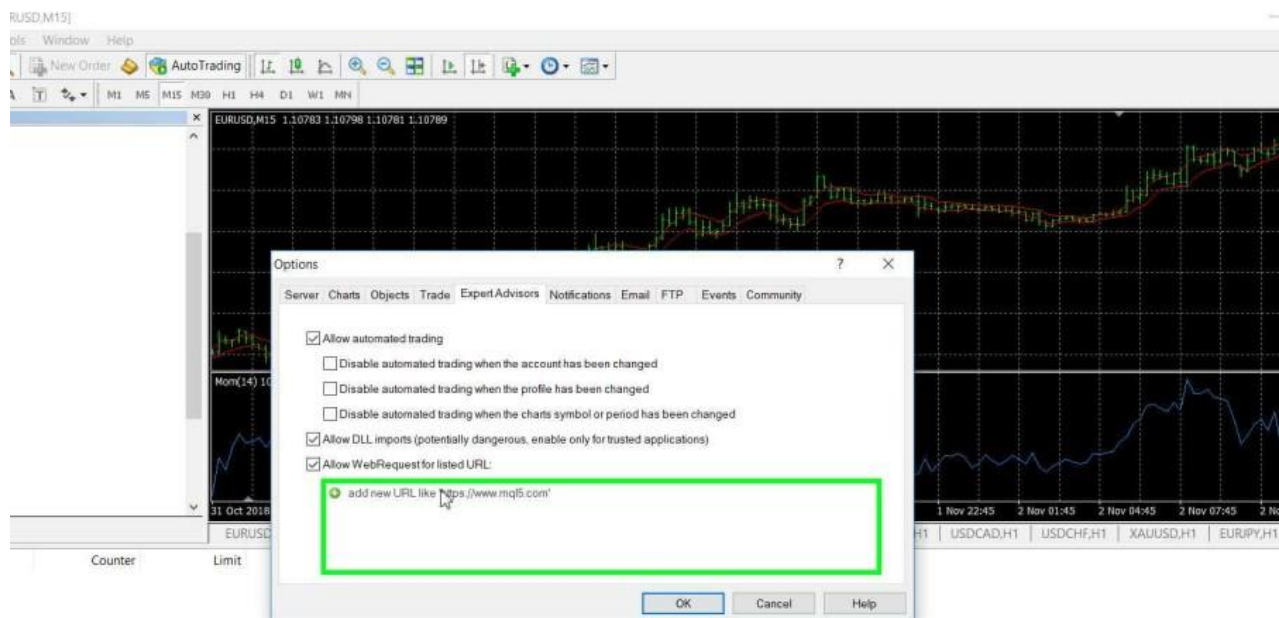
RUSD,M15]
ols Window Help
New Order AutoTrading
M1 M5 M15 M30 H1 H4 D1 W1 MN
EURUSD,M15 1.10783 1.10798 1.10781 1.10789
Mom(14) 10
31 Oct 2018
1 Nov 22:45 2 Nov 01:45 2 Nov 04:45 2 Nov 07:45 2 No
EURUSD
H1 | USDCAD,H1 | USDCHF,H1 | XAUUSD,H1 | EURJPY,H1
Counter Limit

Options ? ×
Server Charts Objects Trade Expert Advisors Notifications Email FTP Events Community

Allow automated trading
Disable automated trading when the account has been changed
Disable automated trading when the profile has been changed
Disable automated trading when the charts symbol or period has been changed
Allow DLL imports (potentially dangerous, enable only for trusted applications)
Allow WebRequest for listed URL:
add new URL like 'https://www.mql5.com'

OK Cancel Help